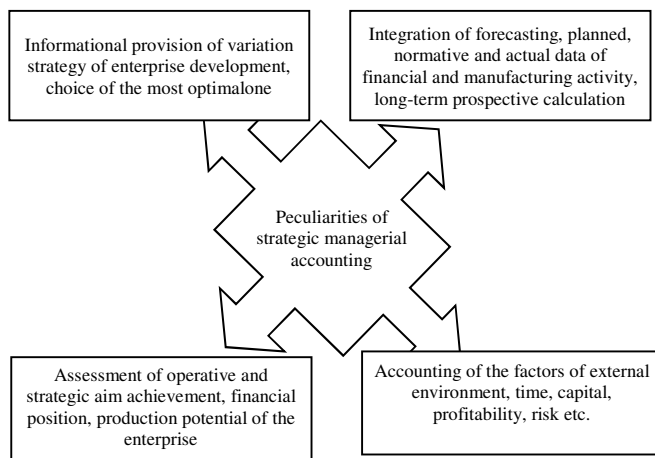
Informational provision of variation strategy of enterprise development, choice of the most optimalone

Integration of forecasting, planned, normative and actual data of financial and manufacturing activity, long-term prospective calculation

Peculiarities of strategic managerial accounting

Assessment of operative and strategic aim achievement, financial position, production potential of the enterprise

Accounting of the factors of external environment, time, capital, profitability, risk etc.